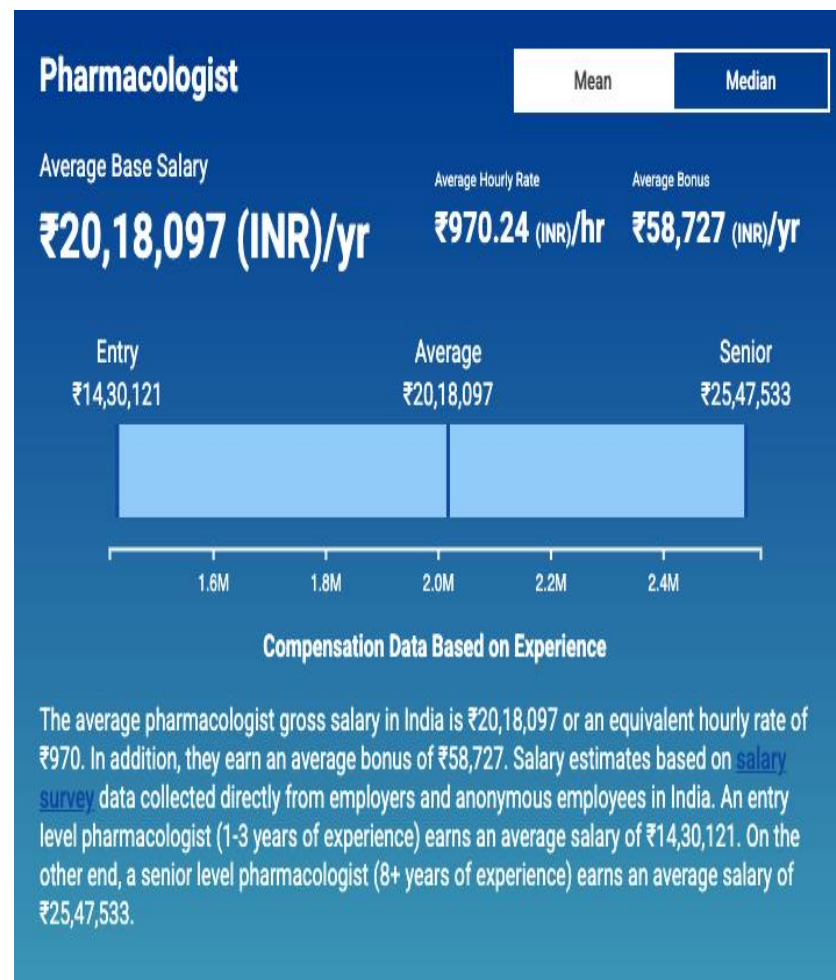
Pharmacologist

Mean | Median

Average Base Salary
₹20,18,097 (INR)/yr

Average Hourly Rate
₹970.24 (INR)/hr

Average Bonus
₹58,727 (INR)/yr

Entry
₹14,30,121

Average
₹20,18,097

Senior
₹25,47,533

1.6M 1.8M 2.0M 2.2M 2.4M

Compensation Data Based on Experience

The average pharmacologist gross salary in India is ₹20,18,097 or an equivalent hourly rate of ₹970. In addition, they earn an average bonus of ₹58,727. Salary estimates based on salary survey data collected directly from employers and anonymous employees in India. An entry level pharmacologist (1-3 years of experience) earns an average salary of ₹14,30,121. On the other end, a senior level pharmacologist (8+ years of experience) earns an average salary of ₹25,47,533.